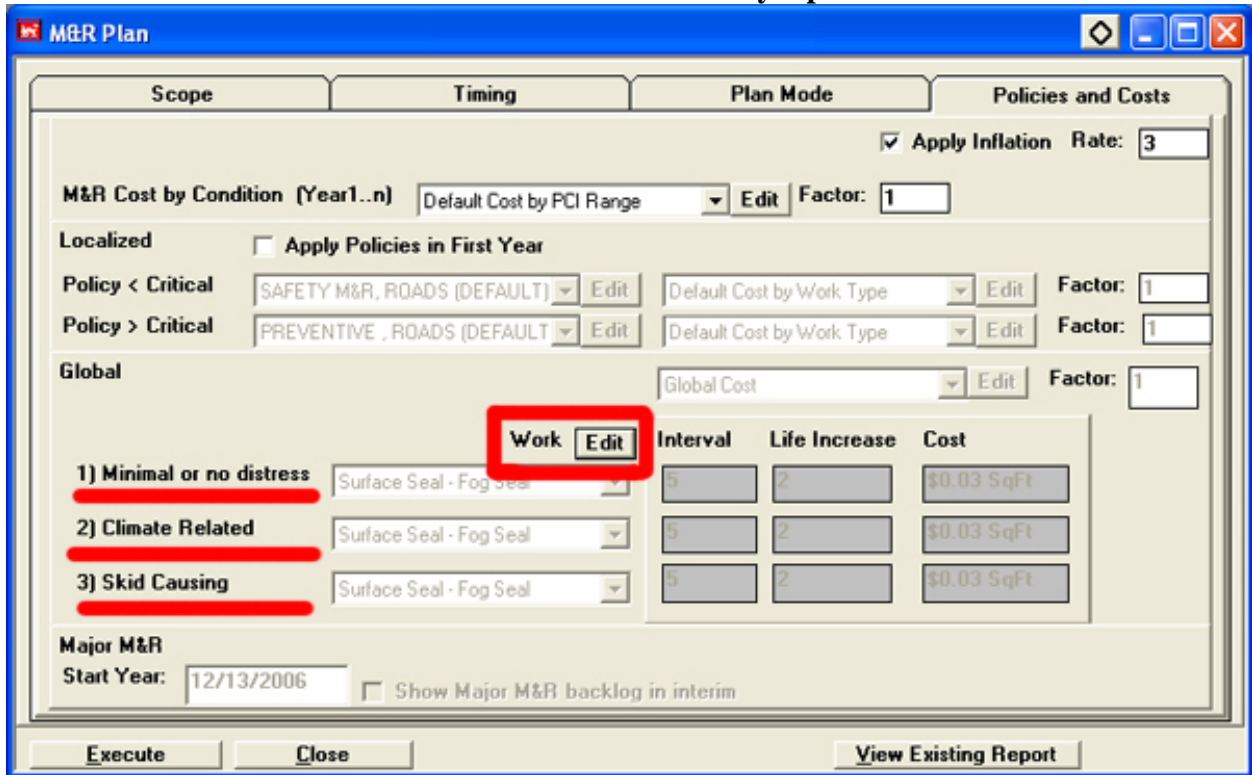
M&R Plan

Scope | Timing | Plan Mode | Policies and Costs

☑ Apply Inflation Rate: 3

M&R Cost by Condition (Year1..n) Default Cost by PCI Range Edit Factor: 1

Localized ☐ Apply Policies in First Year

Policy < Critical SAFETY M&R, ROADS (DEFAULT) Edit Default Cost by Work Type Edit Factor: 1

Policy > Critical PREVENTIVE , ROADS (DEFAULT Edit Default Cost by Work Type Edit Factor: 1

Global Global Cost Edit Factor: 1

Work Edit Interval Life Increase Cost

1) Minimal or no distress Surface Seal - Fog Seal 5 2 $0.03 SqFt

2) Climate Related Surface Seal - Fog Seal 5 2 $0.03 SqFt

3) Skid Causing Surface Seal - Fog Seal 5 2 $0.03 SqFt

Major M&R
Start Year: 12/13/2006 ☐ Show Major M&R backlog in interim

Execute Close View Existing Report